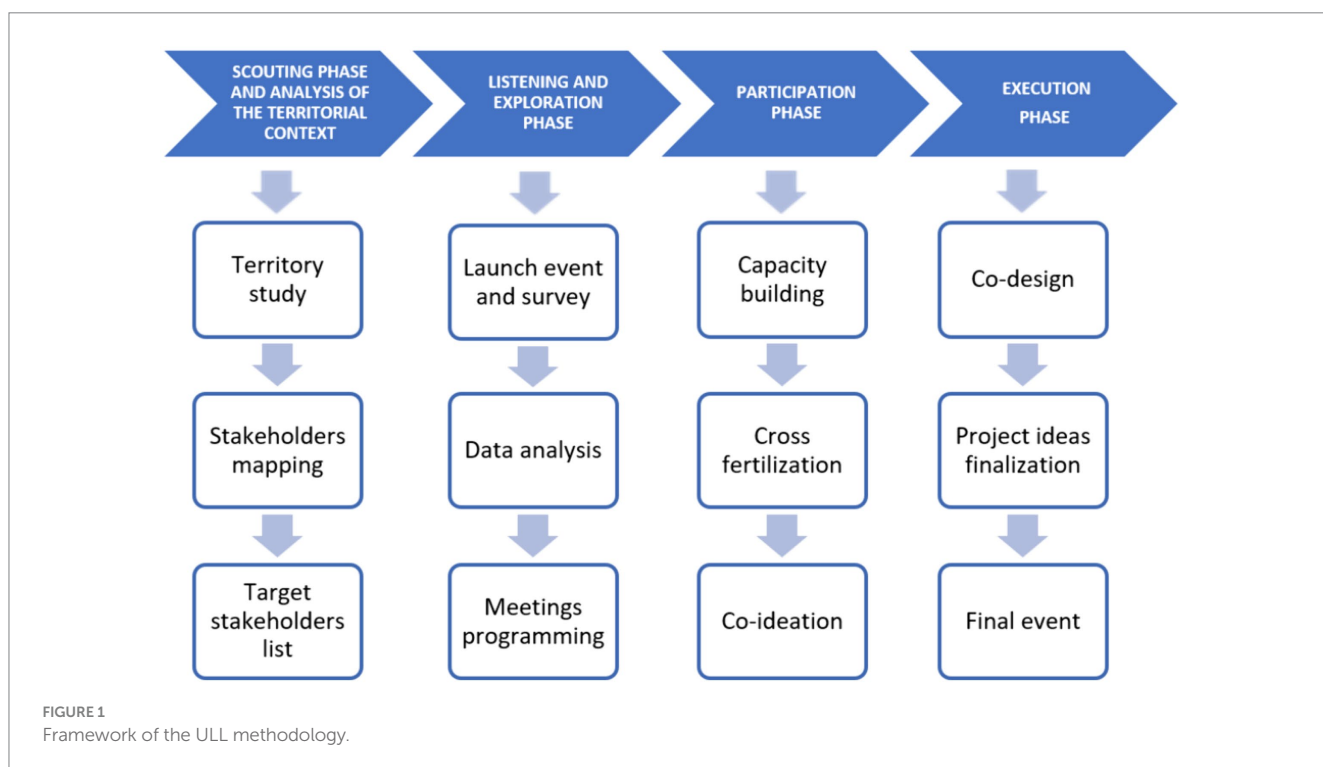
SCOUTING PHASE AND ANALYSIS OF THE TERRITORIAL CONTEXT

Territory study

Stakeholders mapping

Target stakeholders list

LISTENING AND EXPLORATION PHASE

Launch event and survey

Data analysis

Meetings programming

PARTICIPATION PHASE

Capacity building

Cross fertilization

Co-ideation

EXECUTION PHASE

Co-design

Project ideas finalization

Final event

FIGURE 1
Framework of the ULL methodology.